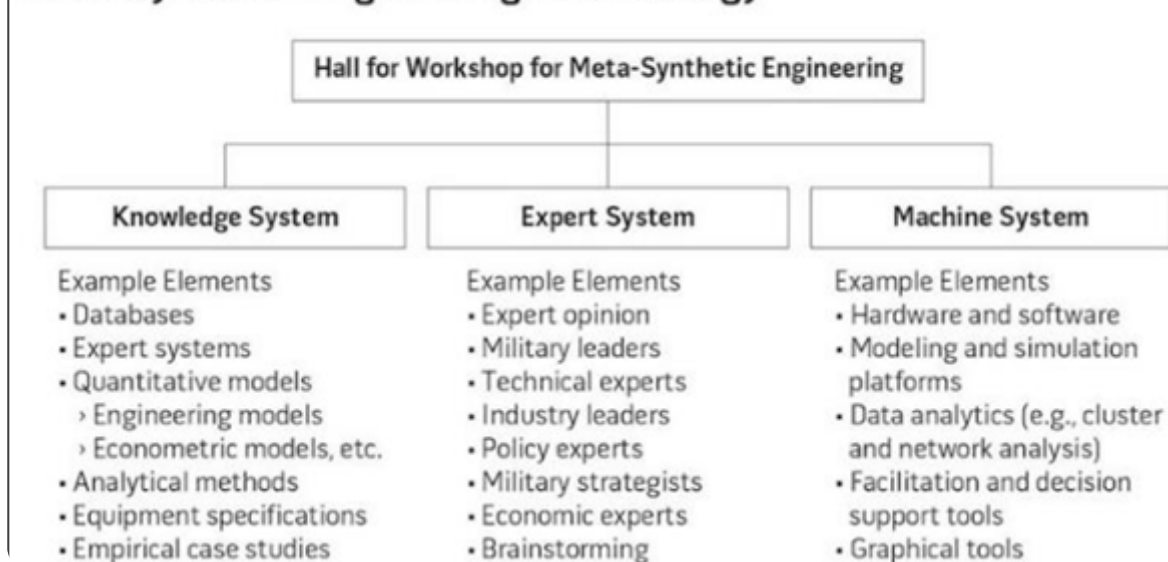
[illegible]

Hall for Workshop for Meta-Synthetic Engineering

Knowledge System

Example Elements
• Databases
• Expert systems
• Quantitative models
› Engineering models
› Econometric models, etc.
• Analytical methods
• Equipment specifications
• Empirical case studies

Expert System

Example Elements
• Expert opinion
• Military leaders
• Technical experts
• Industry leaders
• Policy experts
• Military strategists
• Economic experts
• Brainstorming

Machine System

Example Elements
• Hardware and software
• Modeling and simulation platforms
• Data analytics (e.g., cluster and network analysis)
• Facilitation and decision support tools
• Graphical tools